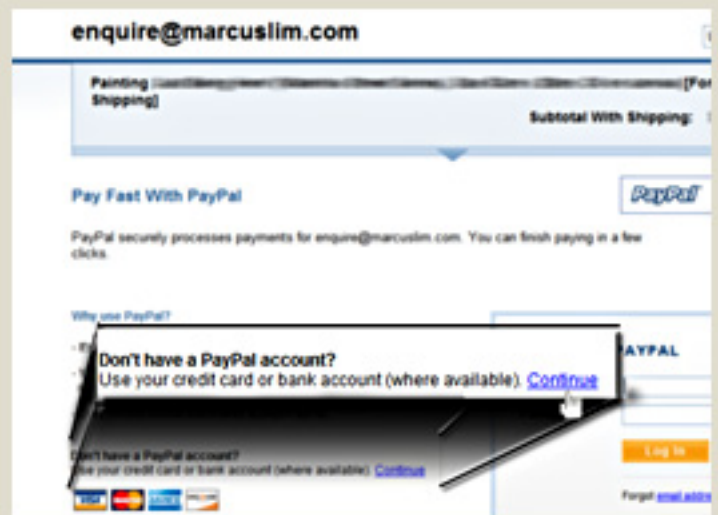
enquire@marcuslim.com

Painting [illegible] [For Shipping]

Subtotal With Shipping: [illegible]

Pay Fast With PayPal

PayPal

PayPal securely processes payments for enquire@marcuslim.com. You can finish paying in a few clicks.

Why use PayPal?

Don't have a PayPal account?
Use your credit card or bank account (where available). Continue

PAYPAL

Don't have a PayPal account?
Use your credit card or bank account (where available). Continue

Log In

Forgot email address